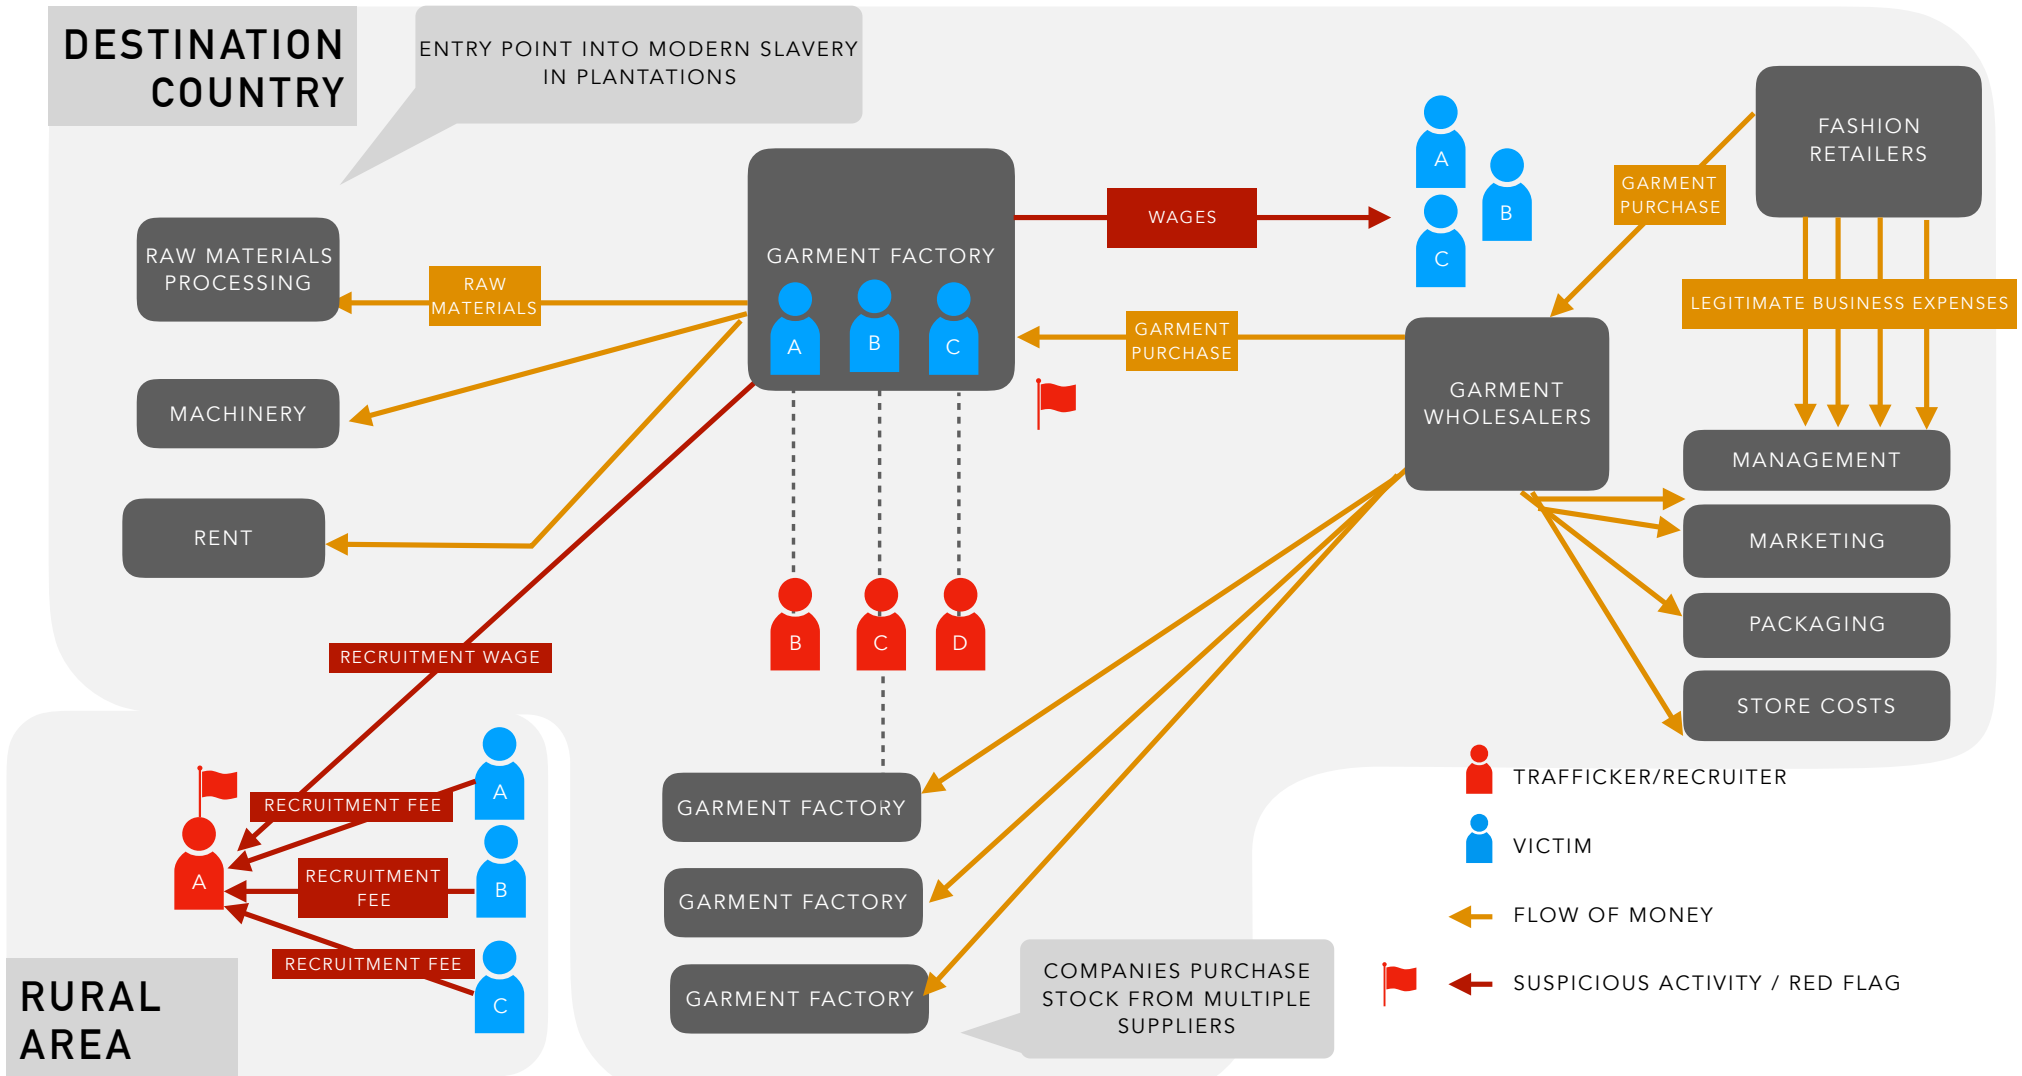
DESTINATION COUNTRY

ENTRY POINT INTO MODERN SLAVERY IN PLANTATIONS

RAW MATERIALS PROCESSING

RAW MATERIALS

MACHINERY

RENT

GARMENT FACTORY

A B C

WAGES

A B C

FASHION RETAILERS

GARMENT PURCHASE

LEGITIMATE BUSINESS EXPENSES

GARMENT PURCHASE

GARMENT WHOLESALERS

MANAGEMENT

MARKETING

PACKAGING

STORE COSTS

B C D

RECRUITMENT WAGE

RECRUITMENT FEE

A

RECRUITMENT FEE

B

RECRUITMENT FEE

C

A

GARMENT FACTORY

GARMENT FACTORY

GARMENT FACTORY

COMPANIES PURCHASE STOCK FROM MULTIPLE SUPPLIERS

TRAFFICKER/RECRUITER

VICTIM

FLOW OF MONEY

SUSPICIOUS ACTIVITY / RED FLAG

RURAL AREA